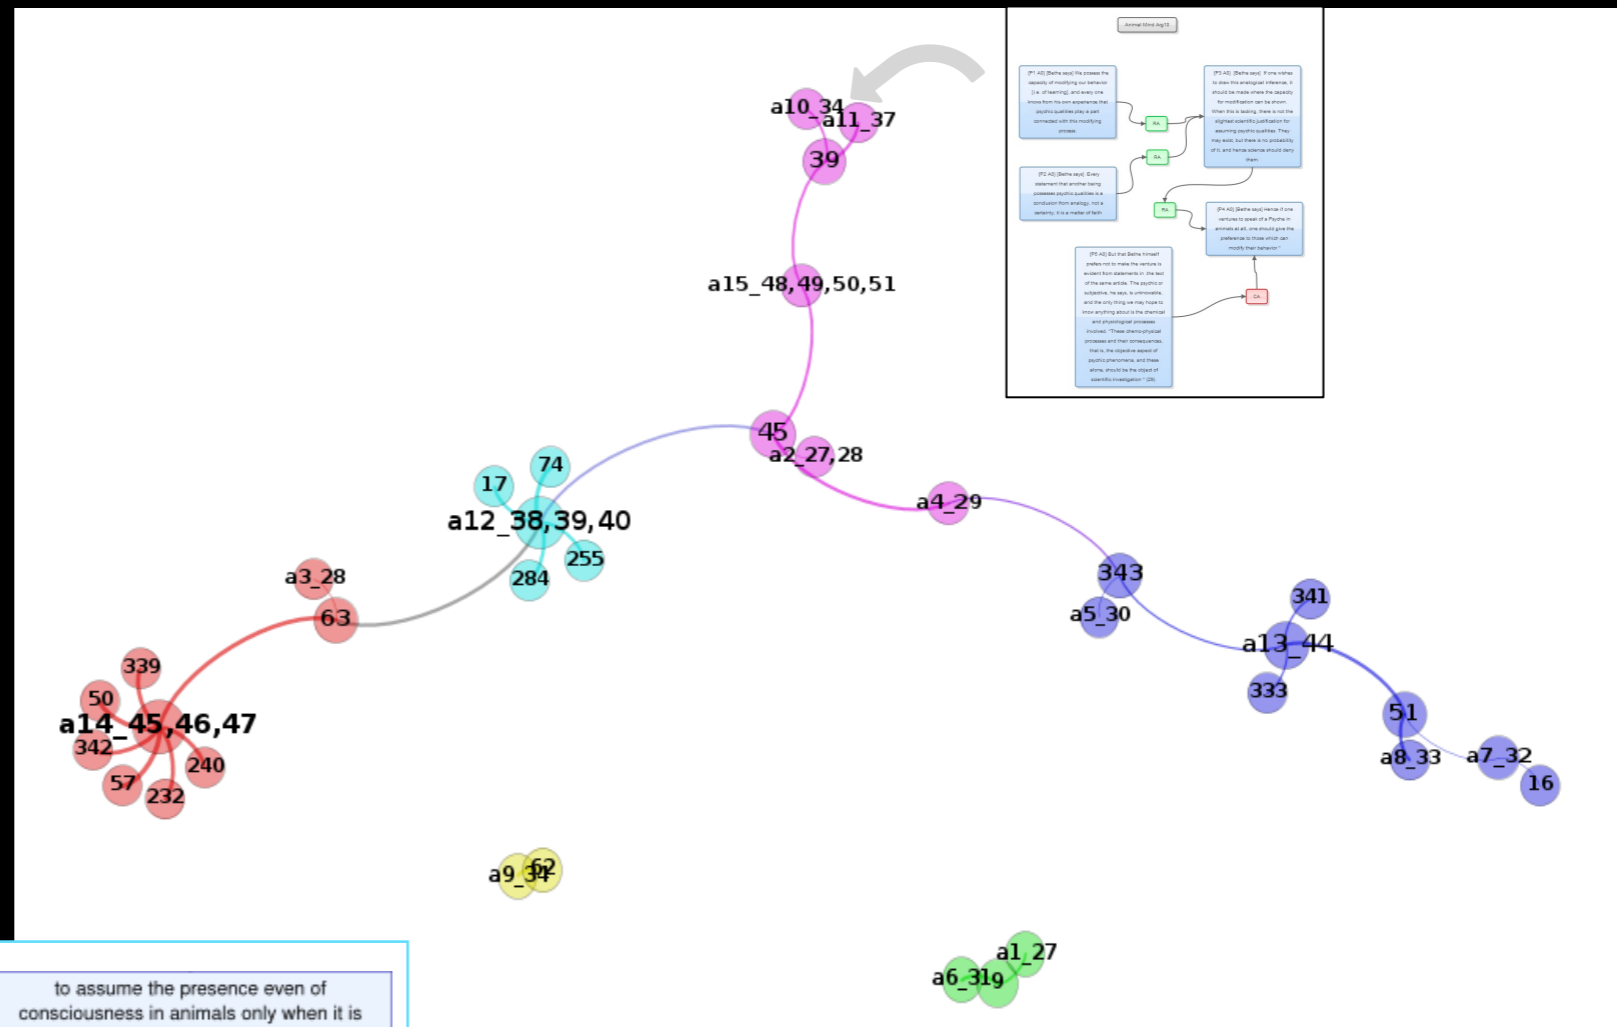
Animal Mind Arg10

[P1 A0] [Bethe says] We possess the capacity of modifying our behavior [i.e. of learning], and every one knows from his own experience that psychic qualities play a part connected with this modifying process.

RA

RA

[P3 A0] [Bethe says] If one wishes to draw this analogical inference, it should be made where the capacity for modification can be shown. When this is lacking, there is not the slightest scientific justification for assuming psychic qualities. They may exist; but there is no probability of it, and hence science should deny them.

[P2 A0] [Bethe says] Every statement that another being possesses psychic qualities is a conclusion from analogy, not a certainty; it is a matter of faith.

RA

[P4 A0] [Bethe says] Hence if one ventures to speak of a Psyche in animals at all, one should give the preference to those which can modify their behavior.

[P5 A0] But that Bethe himself prefers not to make the venture is evident from statements in the text of the same article. The psychic or subjective, he says, is unknowable, and the only thing we may hope to know anything about is the chemical and physiological processes involved. "These chemico-physical processes and their consequences, that is, the objective aspect of psychic phenomena, and these alone, should be the object of scientific investigation." (29)

CA

a10_34
a11_37
39
a15_48,49,50,51
45
a2_27,28
a4_29
74
17
a12_38,39,40
255
284
a3_28
63
343
a5_30
341
a13_44
333
51
a8_33
a7_32
16
339
50
a14_45,46,47
342
240
57
232
a9_34
62
a1_27
a6_31
9

to assume the presence even of consciousness in animals only when it is